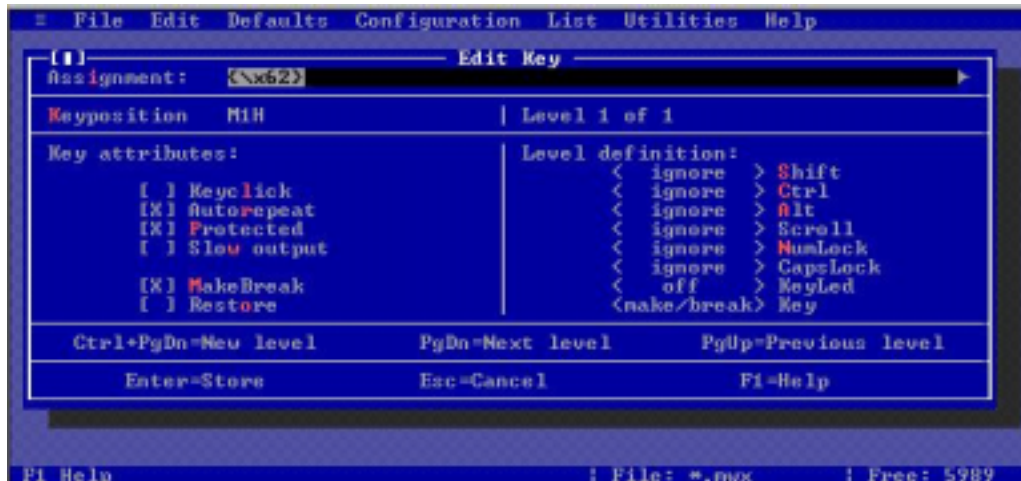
≡ File Edit Defaults Configuration List Utilities Help

[■] Edit Key
Assignment: <\x62>

Keyposition M1H | Level 1 of 1

Key attributes:

[ ] Keyclick
[X] Autorepeat
[X] Protected
[ ] Slow output

[X] MakeBreak
[ ] Restore

Level definition:
< ignore > Shift
< ignore > Ctrl
< ignore > Alt
< ignore > Scroll
< ignore > NumLock
< ignore > CapsLock
< off > KeyLed
<make/break> Key

Ctrl+PgDn=New level PgDn=Next level PgUp=Previous level

Enter=Store Esc=Cancel F1=Help

F1 Help | File: *.mvx | Free: 5989